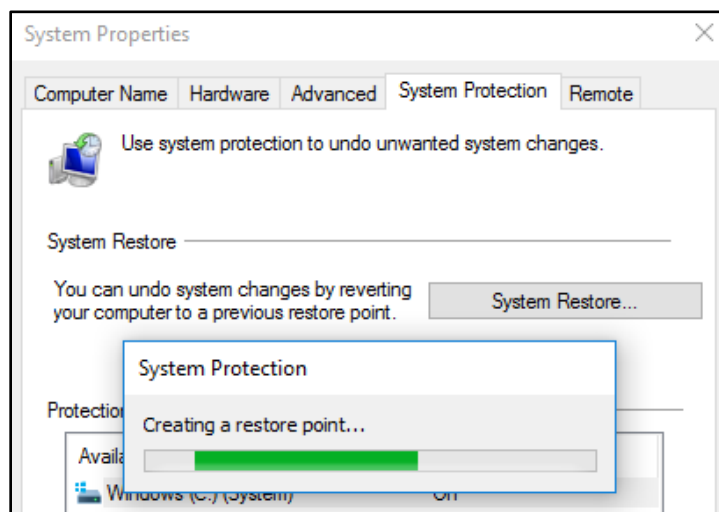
System Properties

Computer Name | Hardware | Advanced | System Protection | Remote

Use system protection to undo unwanted system changes.

System Restore

You can undo system changes by reverting your computer to a previous restore point.

System Restore...

System Protection

Creating a restore point...

Protection

Availa

Windows (C:) (System) On